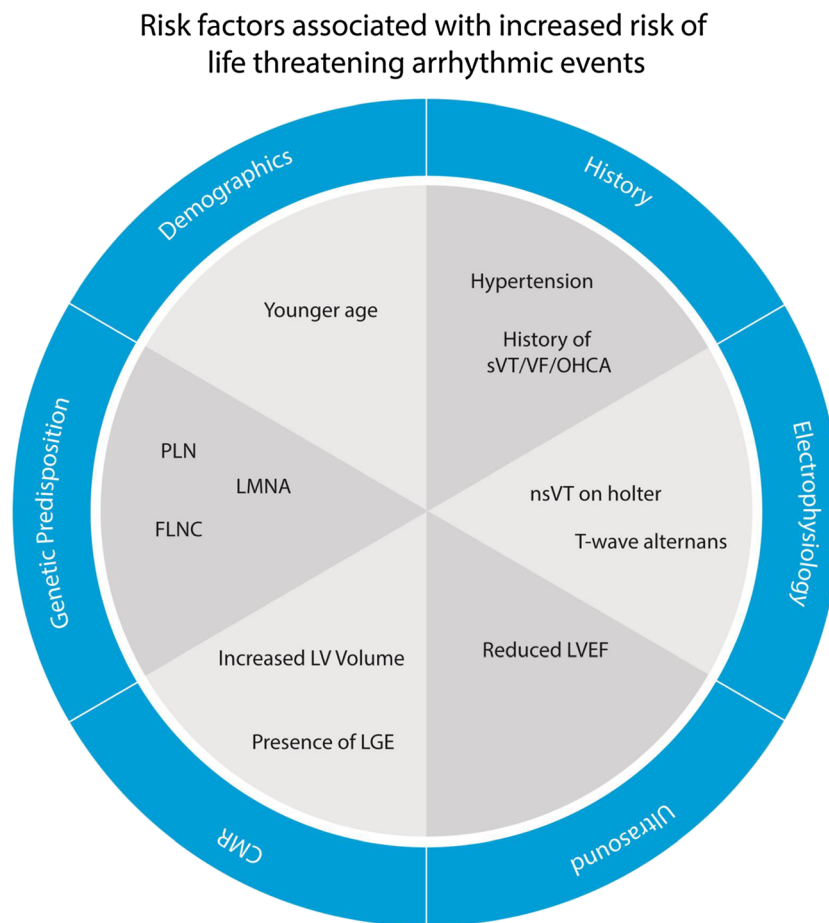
Risk factors associated with increased risk of life threatening arrhythmic events

Demographics

Younger age

History

Hypertension

History of sVT/VF/OHCA

Electrophysiology

nsVT on holter

T-wave alternans

Ultrasound

Reduced LVEF

CMR

Increased LV Volume

Presence of LGE

Genetic Predisposition

PLN

LMNA

FLNC